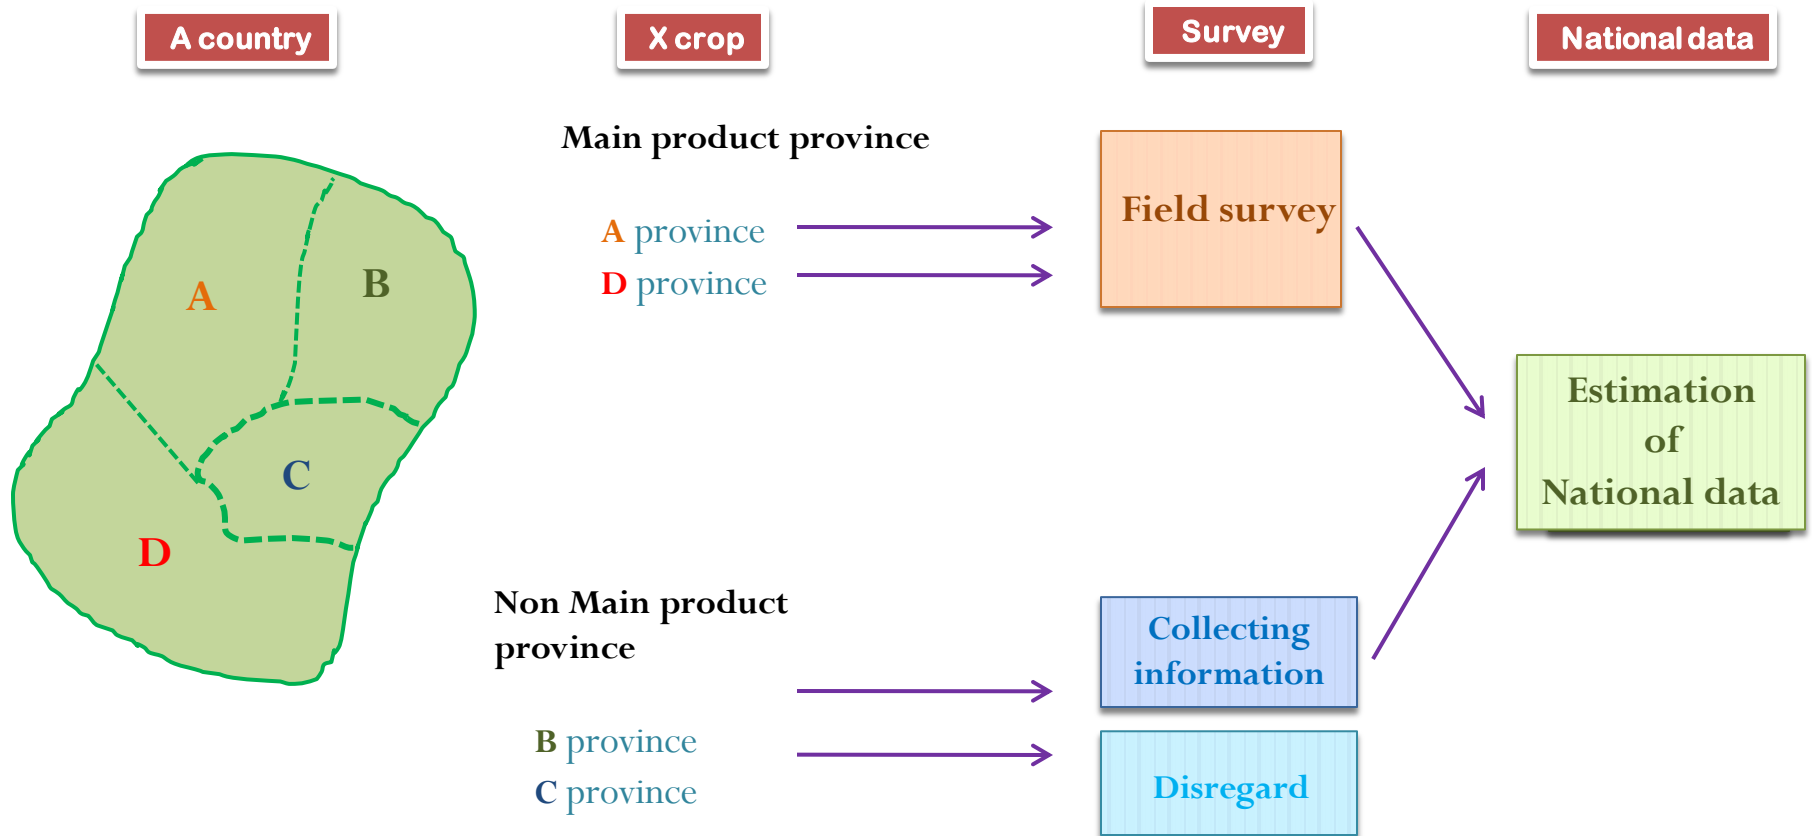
A country

X crop

Survey

National data

A

B

C

D

Main product province

A province

D province

Field survey

Estimation of National data

Non Main product province

B province

C province

Collecting information

Disregard